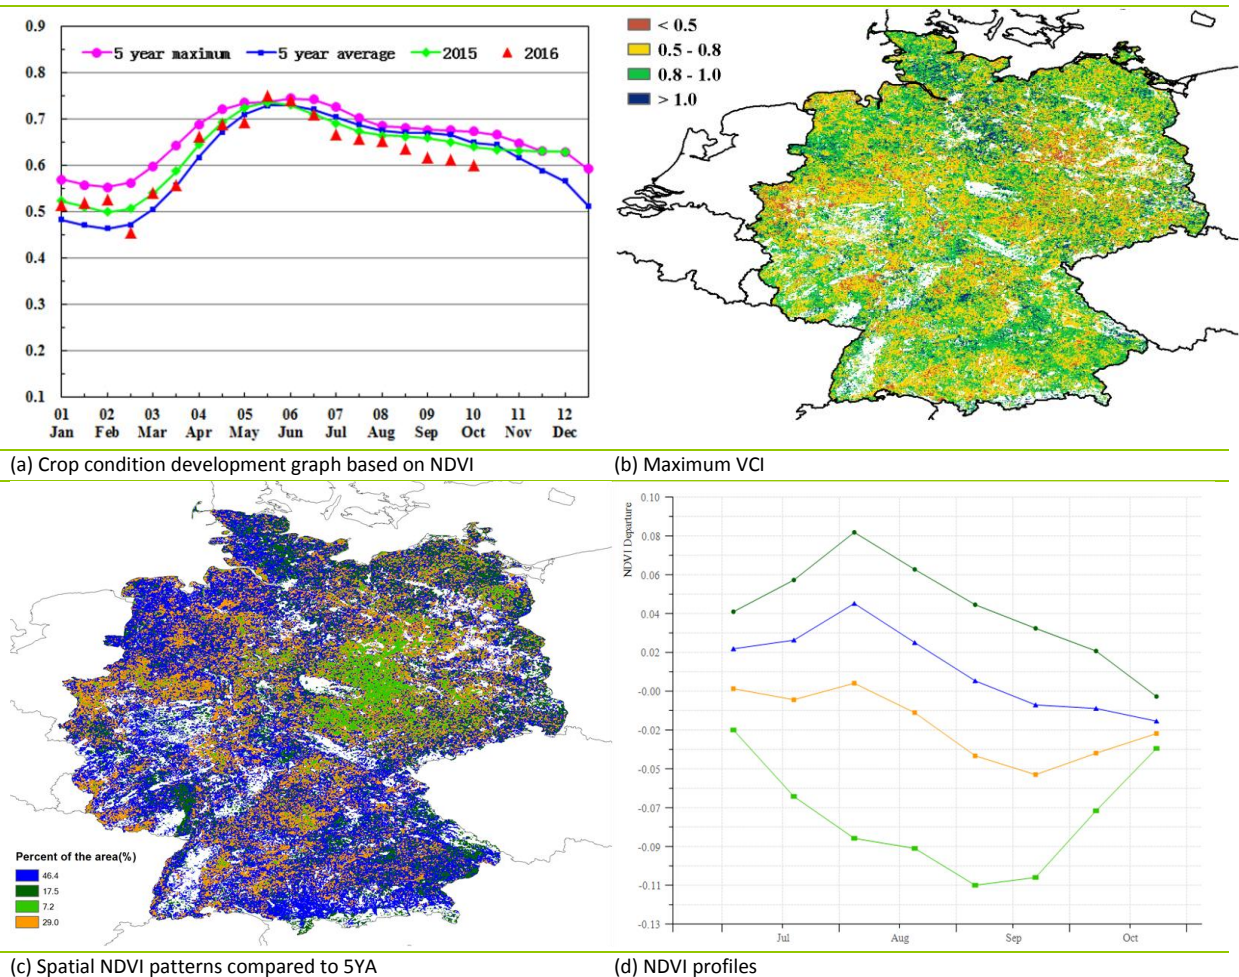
0.9
0.8
0.7
0.6
0.5
0.4
0.3
0.2
0.1

5 year maximum
5 year average
2015
2016

01 Jan
02 Feb
03 Mar
04 Apr
05 May
06 Jun
07 Jul
08 Aug
09 Sep
10 Oct
11 Nov
12 Dec

< 0.5
0.5 - 0.8
0.8 - 1.0
> 1.0

(a) Crop condition development graph based on NDVI

(b) Maximum VCI

Percent of the area(%)
46.4
17.5
7.2
29.0

NDVI Departure
0.10
0.08
0.06
0.04
0.02
-0.00
-0.02
-0.05
-0.07
-0.09
-0.11
-0.13
Jul
Aug
Sep
Oct

(c) Spatial NDVI patterns compared to 5YA

(d) NDVI profiles